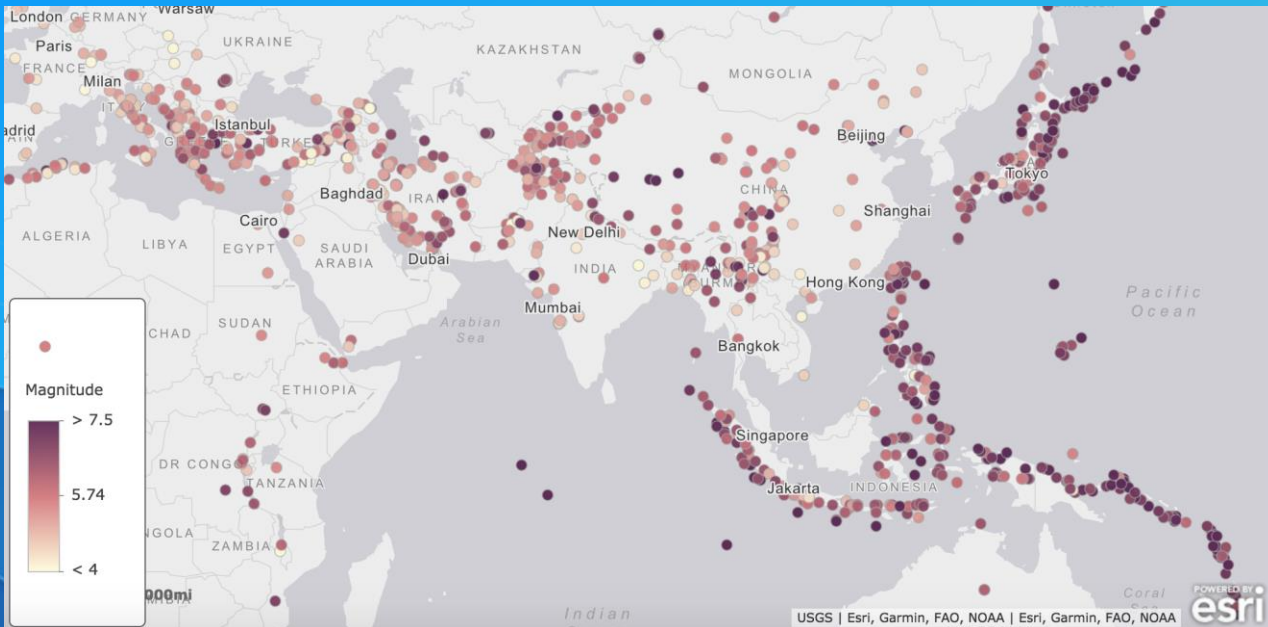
London GERMANY Warsaw
Paris
FRANCE
Milan
UKRAINE
KAZAKHSTAN
MONGOLIA
adrid
Istanbul
TURKEY
Beijing
Tokyo
Baghdad
IRAN
CHINA
Shanghai
Cairo
ALGERIA
LIBYA
EGYPT
SAUDI ARABIA
Dubai
New Delhi
INDIA
Hong Kong
Mumbai
Arabian Sea
Pacific Ocean
CHAD
SUDAN
Bangkok
ETHIOPIA
Magnitude
> 7.5
5.74
< 4
Singapore
DR CONGO
TANZANIA
Jakarta
INDONESIA
NGOLA
ZAMBIA
000mi
Indian
Coral
USGS | Esri, Garmin, FAO, NOAA | Esri, Garmin, FAO, NOAA
POWERED BY esri